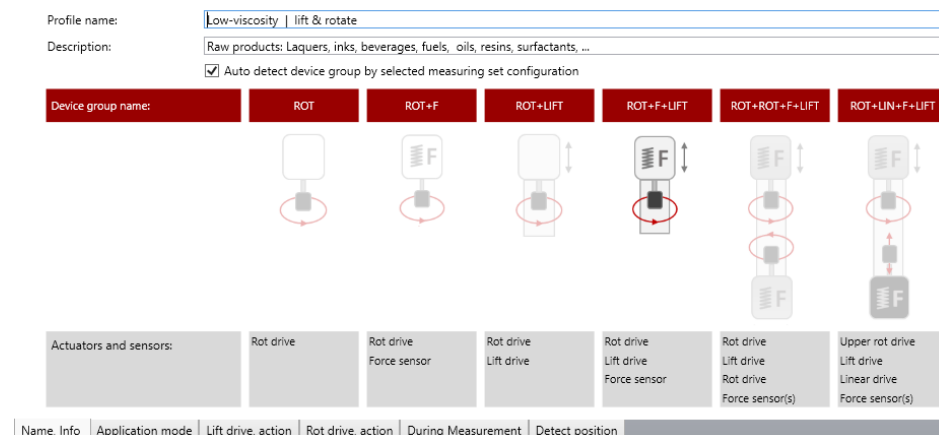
Profile name: Low-viscosity | lift & rotate

Description: Raw products: Laquers, inks, beverages, fuels, oils, resins, surfactants, ...

Auto detect device group by selected measuring set configuration

| Device group name: | ROT | ROT+F | ROT+LIFT | ROT+F+LIFT | ROT+ROT+F+LIFT | ROT+LIN+F+LIFT |
|---|---|---|---|---|---|---|
| | | F | | F | F F | F F |
| Actuators and sensors: | Rot drive | Rot drive Force sensor | Rot drive Lift drive | Rot drive Lift drive Force sensor | Rot drive Lift drive Rot drive Force sensor(s) | Upper rot drive Lift drive Linear drive Force sensor(s) |

Name, Info | Application mode | Lift drive, action | Rot drive, action | During Measurement | Detect position